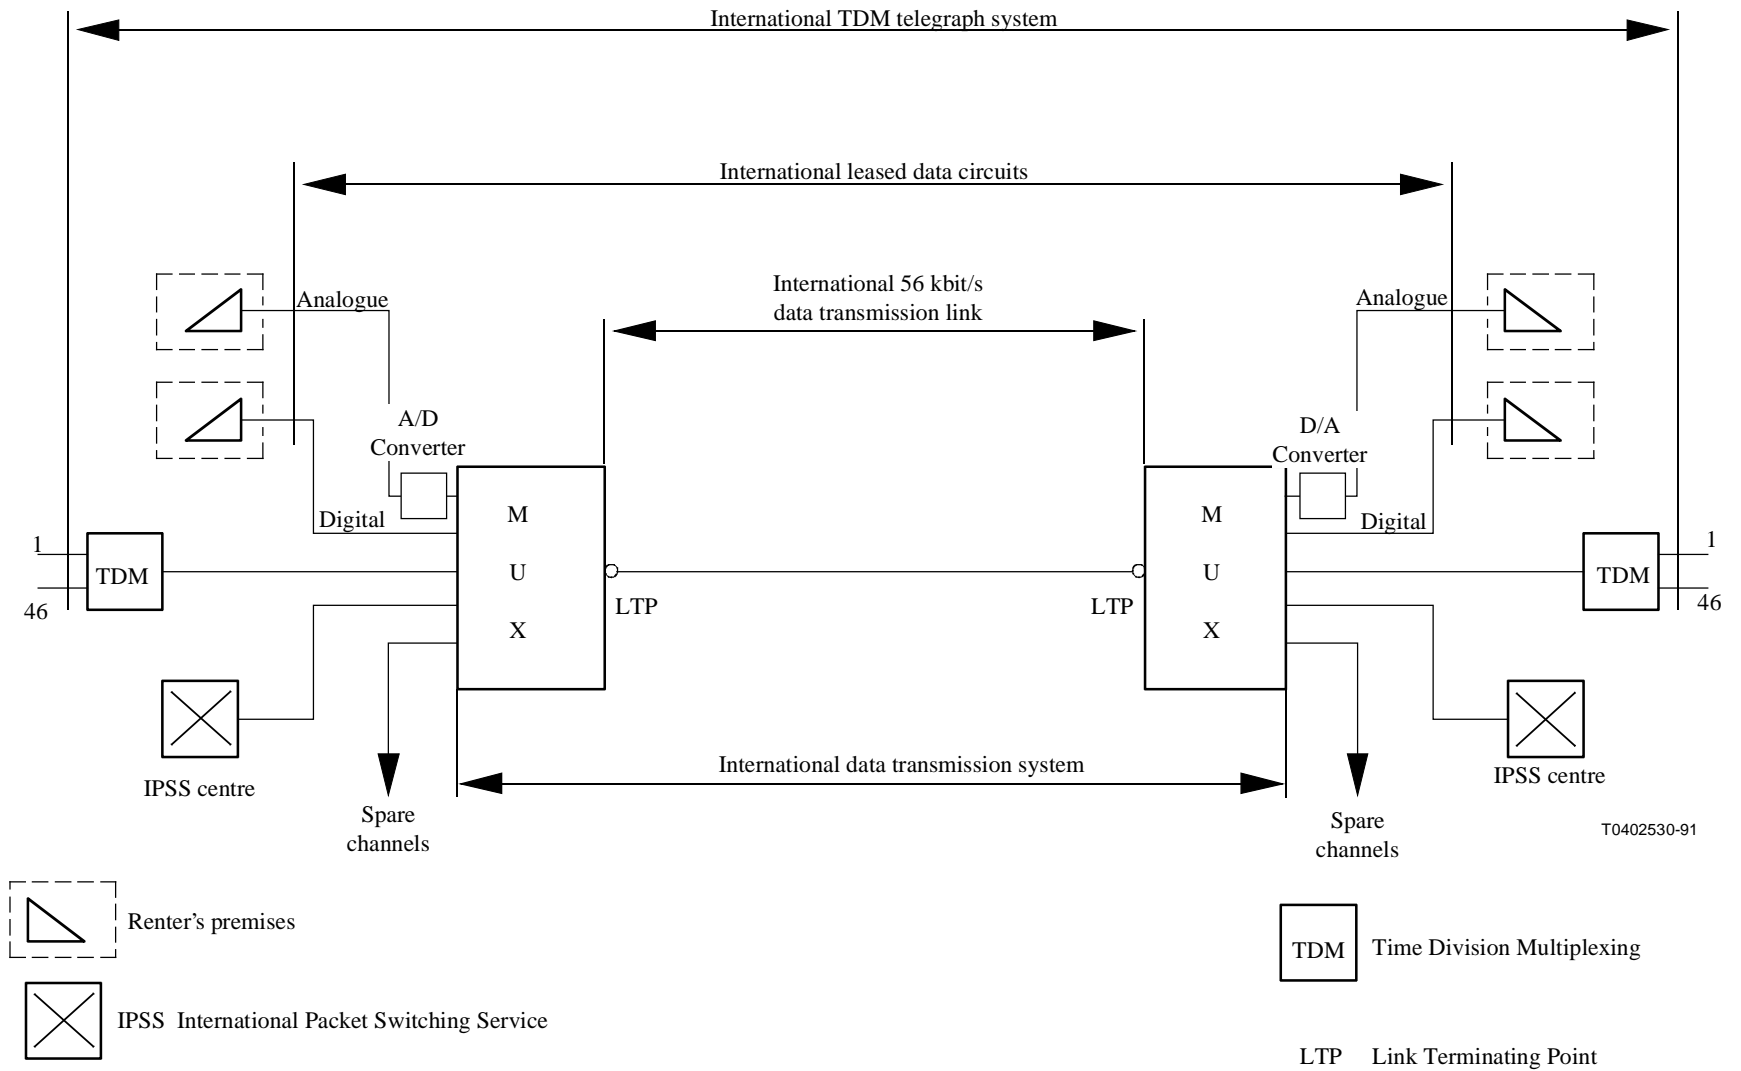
International TDM telegraph system

International leased data circuits

International 56 kbit/s data transmission link

Analogue

Analogue

A/D Converter

D/A Converter

Digital

Digital

M U X

M U X

1

46

TDM

TDM

1

46

LTP

LTP

IPSS centre

IPSS centre

Spare channels

Spare channels

International data transmission system

T0402530-91

Renter’s premises

TDM Time Division Multiplexing

IPSS International Packet Switching Service

LTP Link Terminating Point